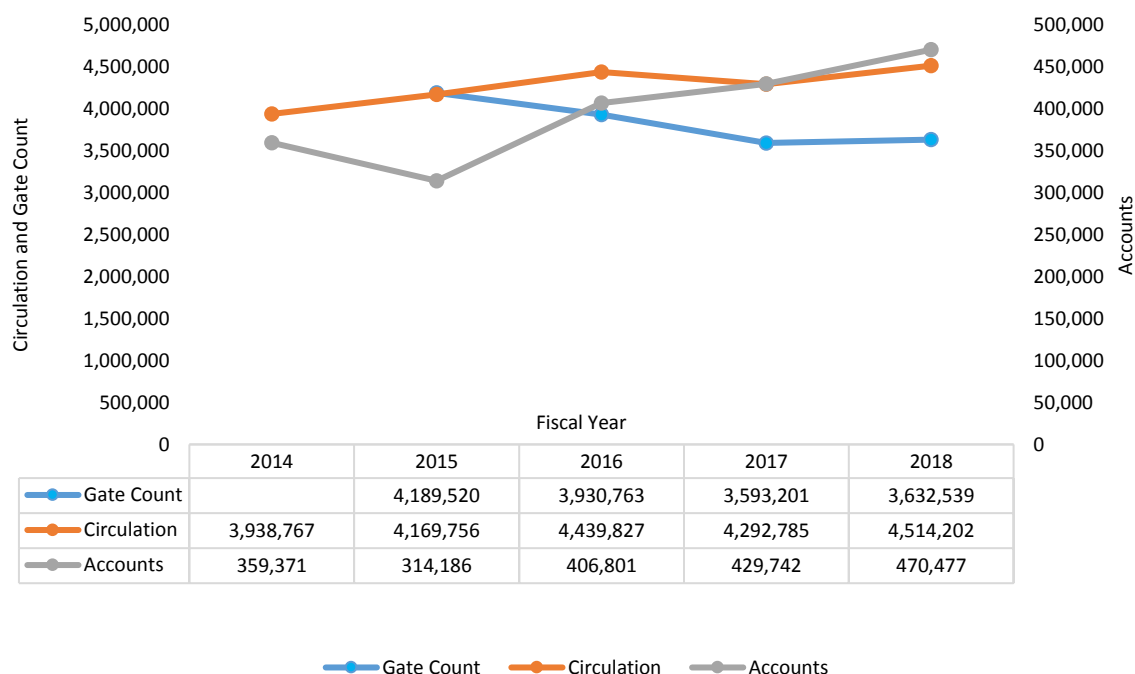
Circulation and Gate Count

5,000,000
4,500,000
4,000,000
3,500,000
3,000,000
2,500,000
2,000,000
1,500,000
1,000,000
500,000
0

Accounts

500,000
450,000
400,000
350,000
300,000
250,000
200,000
150,000
100,000
50,000
0

Fiscal Year

| | 2014 | 2015 | 2016 | 2017 | 2018 |
|---|---|---|---|---|---|
| Gate Count | | 4,189,520 | 3,930,763 | 3,593,201 | 3,632,539 |
| Circulation | 3,938,767 | 4,169,756 | 4,439,827 | 4,292,785 | 4,514,202 |
| Accounts | 359,371 | 314,186 | 406,801 | 429,742 | 470,477 |

Gate Count Circulation Accounts